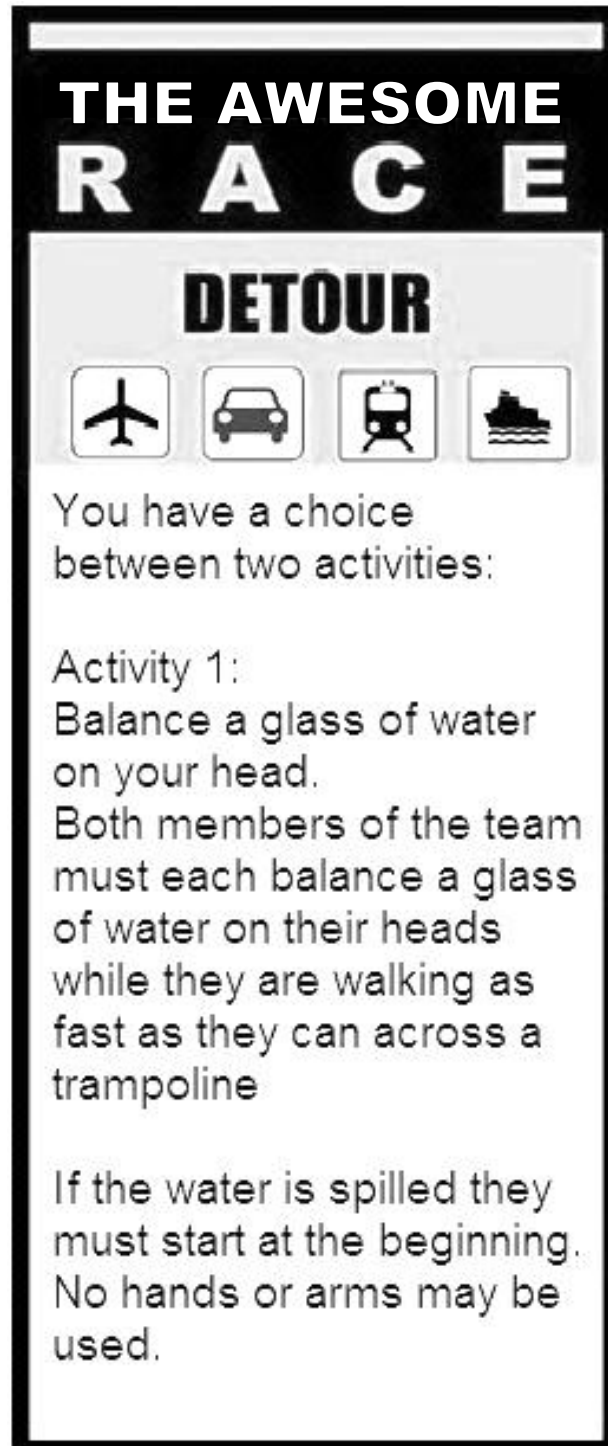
THE AWESOME
R A C E

DETOUR

You have a choice between two activities:

Activity 1:
Balance a glass of water on your head.
Both members of the team must each balance a glass of water on their heads while they are walking as fast as they can across a trampoline

If the water is spilled they must start at the beginning. No hands or arms may be used.